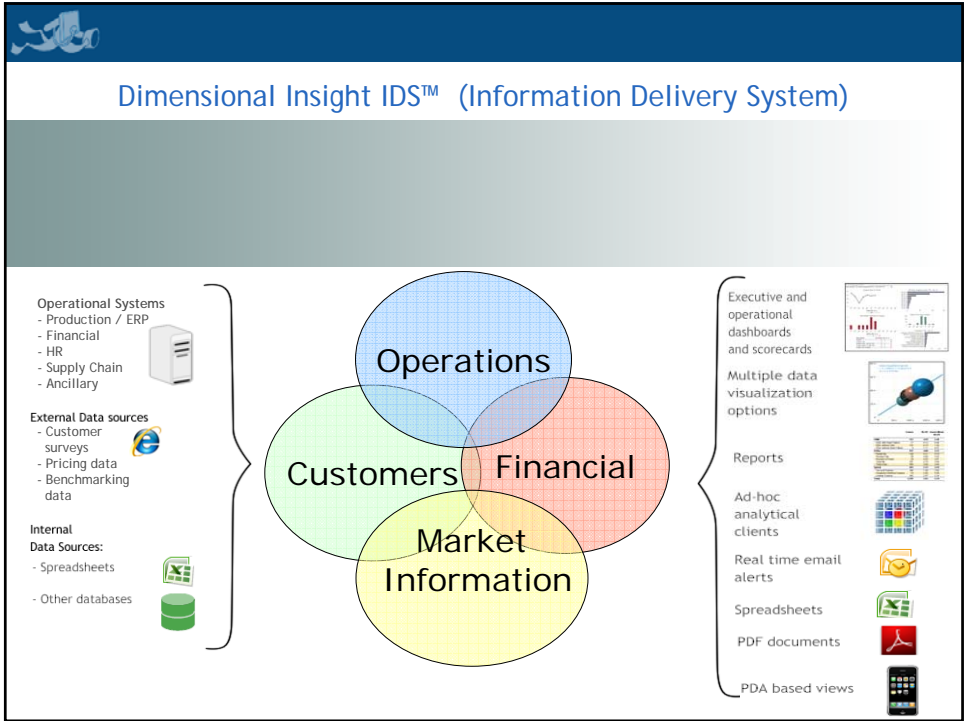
Dimensional Insight IDS™ (Information Delivery System)

Operational Systems
- Production / ERP
- Financial
- HR
- Supply Chain
- Ancillary

External Data sources
- Customer surveys
- Pricing data
- Benchmarking data

Internal Data Sources:
- Spreadsheets
- Other databases

Operations

Customers

Financial

Market Information

Executive and operational dashboards and scorecards

Multiple data visualization options

Reports

Ad-hoc analytical clients

Real time email alerts

Spreadsheets

PDF documents

PDA based views